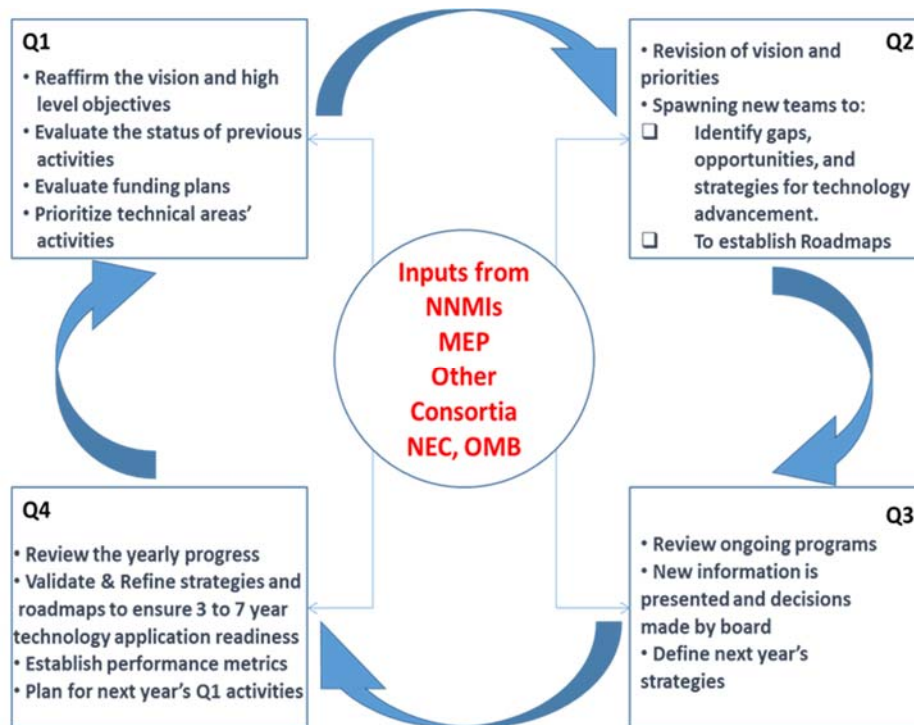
Q1

• Reaffirm the vision and high level objectives
• Evaluate the status of previous activities
• Evaluate funding plans
• Prioritize technical areas' activities

Q2

• Revision of vision and priorities
• Spawning new teams to:
❑ Identify gaps, opportunities, and strategies for technology advancement.
❑ To establish Roadmaps

Inputs from NNMIs MEP Other Consortia NEC, OMB

Q4

• Review the yearly progress
• Validate & Refine strategies and roadmaps to ensure 3 to 7 year technology application readiness
• Establish performance metrics
• Plan for next year's Q1 activities

Q3

• Review ongoing programs
• New information is presented and decisions made by board
• Define next year's strategies